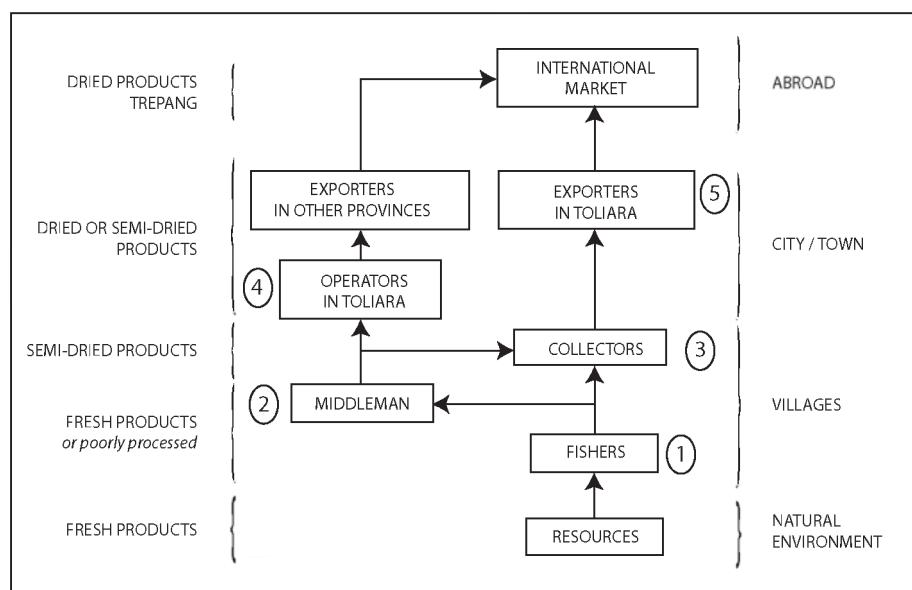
DRIED PRODUCTS
TREPANG

INTERNATIONAL
MARKET

ABROAD

DRIED OR SEMI-DRIED
PRODUCTS

EXPORTERS
IN OTHER PROVINCES

EXPORTERS
IN TOLIARA

5

CITY / TOWN

4

OPERATORS
IN TOLIARA

SEMI-DRIED PRODUCTS

COLLECTORS

3

FRESH PRODUCTS
*or poorly processed*

2

MIDDLEMAN

VILLAGES

FISHERS

1

FRESH PRODUCTS

RESOURCES

NATURAL
ENVIRONMENT